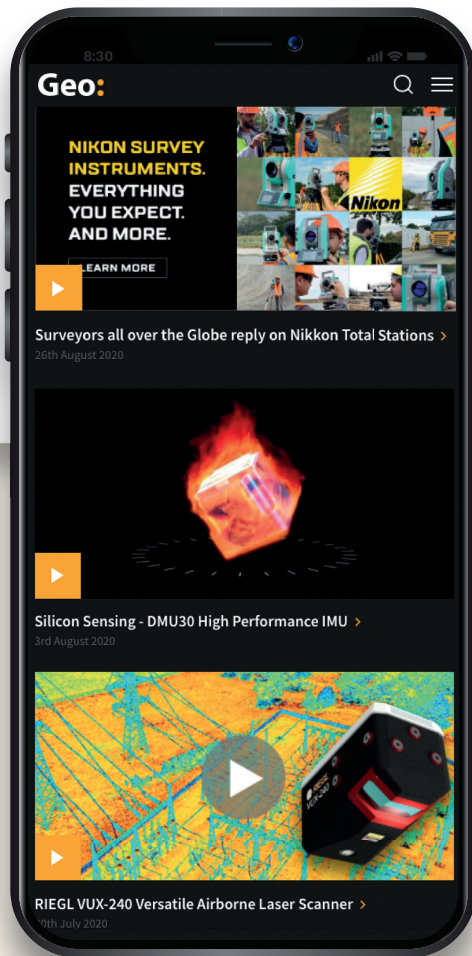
8:30

Geo:

NIKON SURVEY INSTRUMENTS. EVERYTHING YOU EXPECT. AND MORE.

LEARN MORE

Nikon

Surveyors all over the Globe reply on Nikkon Total Stations >
26th August 2020

Silicon Sensing - DMU30 High Performance IMU >
3rd August 2020

RIEGL
VUX-240

RIEGL VUX-240 Versatile Airborne Laser Scanner >
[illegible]0th July 2020